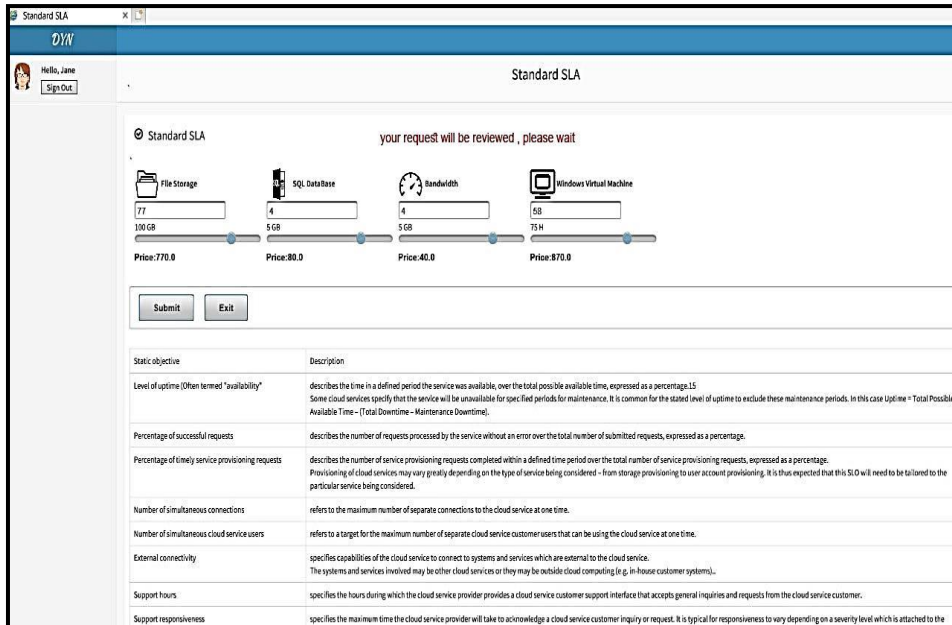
Standard SLA

DYN

Hello, Jane
Sign Out

Standard SLA

Standard SLA

your request will be reviewed , please wait

File Storage
77
100 GB
Price:770.0

SQL DataBase
4
5 GB
Price:80.0

Bandwidth
4
5 GB
Price:40.0

Windows Virtual Machine
58
75 H
Price:870.0

Submit
Exit

| Static objective | Description |
|---|---|
| Level of uptime (Often termed "availability") | describes the time in a defined period the service was available, over the total possible available time, expressed as a percentage.15 Some cloud services specify that the service will be unavailable for specified periods for maintenance. It is common for the stated level of uptime to exclude these maintenance periods. In this case Uptime = Total Possible Available Time – (Total Downtime – Maintenance Downtime). |
| Percentage of successful requests | describes the number of requests processed by the service without an error over the total number of submitted requests, expressed as a percentage. |
| Percentage of timely service provisioning requests | describes the number of service provisioning requests completed within a defined time period over the total number of service provisioning requests, expressed as a percentage. Provisioning of cloud services may vary greatly depending on the type of service being considered – from storage provisioning to user account provisioning. It is thus expected that this SLO will need to be tailored to the particular service being considered. |
| Number of simultaneous connections | refers to the maximum number of separate connections to the cloud service at one time. |
| Number of simultaneous cloud service users | refers to a target for the maximum number of separate cloud service customer users that can be using the cloud service at one time. |
| External connectivity | specifies capabilities of the cloud service to connect to systems and services which are external to the cloud service. The systems and services involved may be other cloud services or they may be outside cloud computing (e.g. in-house customer systems).. |
| Support hours | specifies the hours during which the cloud service provider provides a cloud service customer support interface that accepts general inquiries and requests from the cloud service customer. |
| Support responsiveness | specifies the maximum time the cloud service provider will take to acknowledge a cloud service customer inquiry or request. It is typical for responsiveness to vary depending on a severity level which is attached to the |